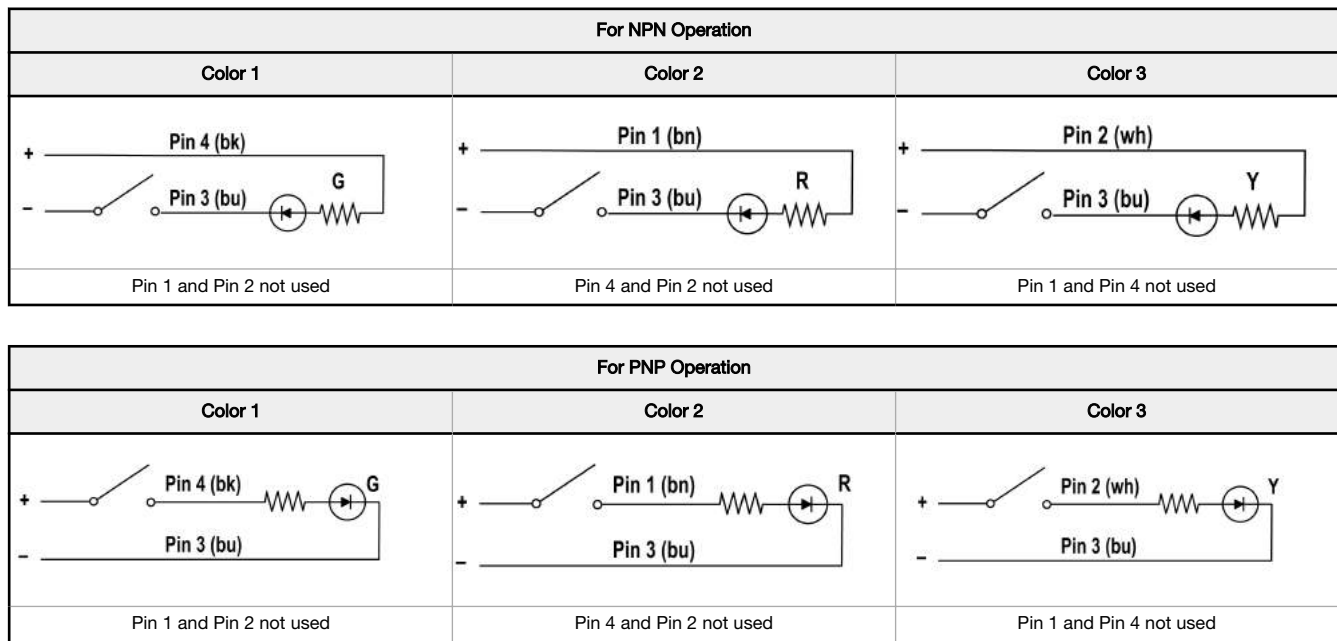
| For NPN Operation | | |
|---|---|---|
| Color 1 | Color 2 | Color 3 |
| + Pin 4 (bk) – Pin 3 (bu) G | + Pin 1 (bn) – Pin 3 (bu) R | + Pin 2 (wh) – Pin 3 (bu) Y |
| Pin 1 and Pin 2 not used | Pin 4 and Pin 2 not used | Pin 1 and Pin 4 not used |

| For PNP Operation | | |
|---|---|---|
| Color 1 | Color 2 | Color 3 |
| + Pin 4 (bk) G – Pin 3 (bu) | + Pin 1 (bn) R – Pin 3 (bu) | + Pin 2 (wh) Y – Pin 3 (bu) |
| Pin 1 and Pin 2 not used | Pin 4 and Pin 2 not used | Pin 1 and Pin 4 not used |